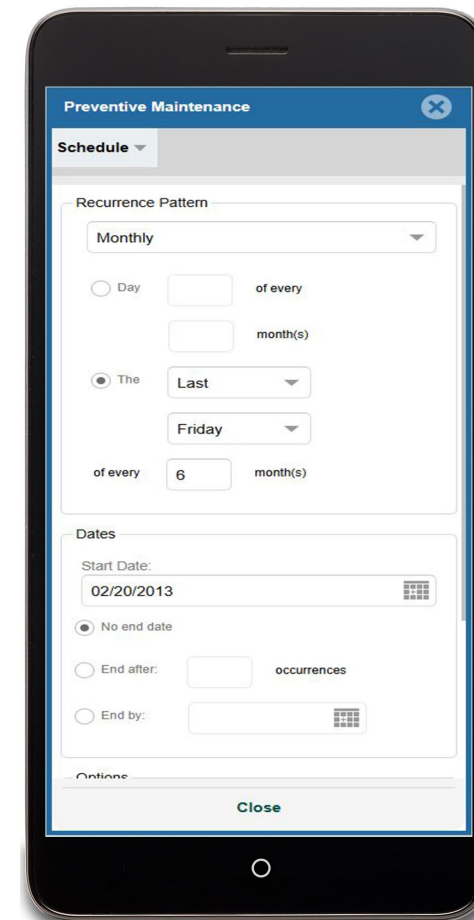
Preventive Maintenance

Schedule

Recurrence Pattern

Monthly

Day

of every

month(s)

The

Last

Friday

of every

6

month(s)

Dates

Start Date:

02/20/2013

No end date

End after:

occurrences

End by:

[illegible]

Close